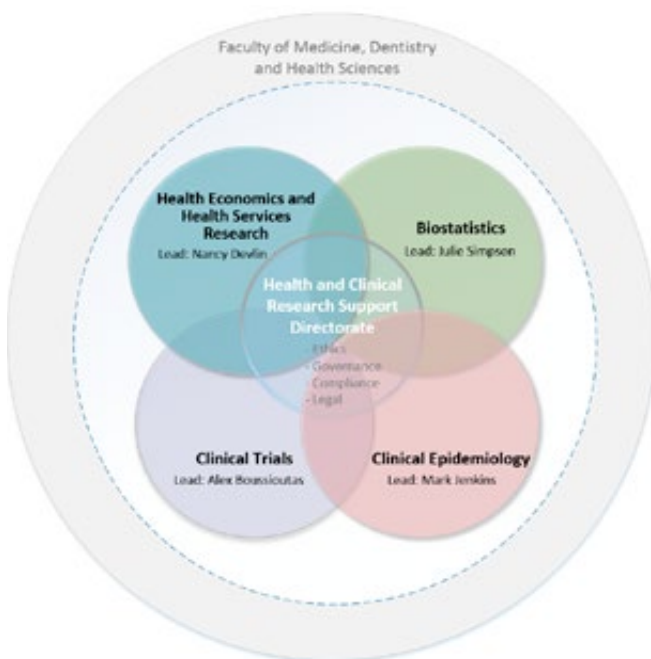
Faculty of Medicine, Dentistry and Health Sciences

Health Economics and Health Services Research
Lead: Nancy Devlin

Biostatistics
Lead: Julie Simpson

Health and Clinical Research Support Directorate
- Ethics
- Governance
- Compliance
- Legal

Clinical Trials
Lead: Alex Boussioutas

Clinical Epidemiology
Lead: Mark Jenkins